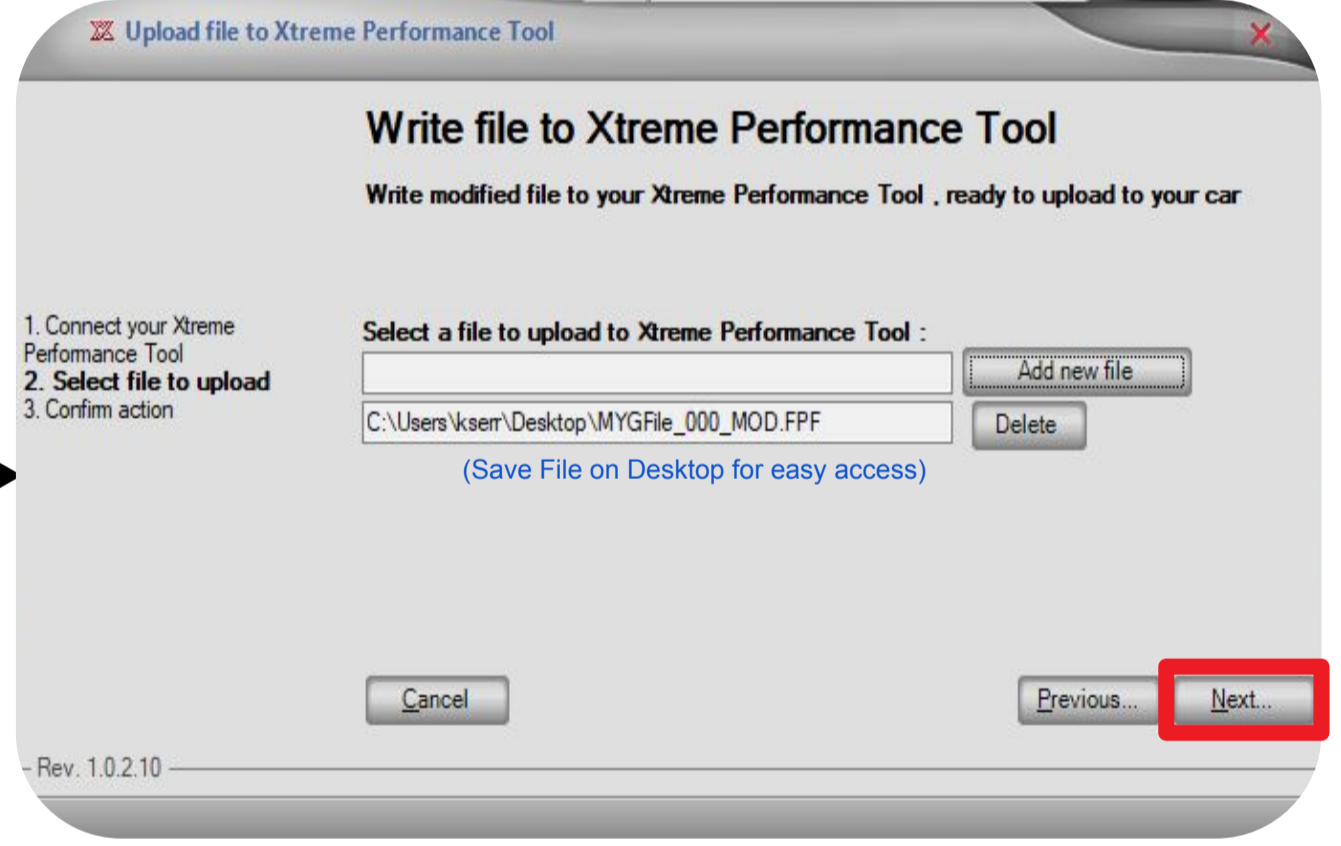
Upload file to Xtreme Performance Tool

Write file to Xtreme Performance Tool

Write modified file to your Xtreme Performance Tool , ready to upload to your car

1. Connect your Xtreme Performance Tool
2. Select file to upload
3. Confirm action

Select a file to upload to Xtreme Performance Tool :

Add new file

C:\Users\kserr\Desktop\MYGFile_000_MOD.FPF

Delete

(Save File on Desktop for easy access)

Cancel

Previous...

Next...

Rev. 1.0.2.10